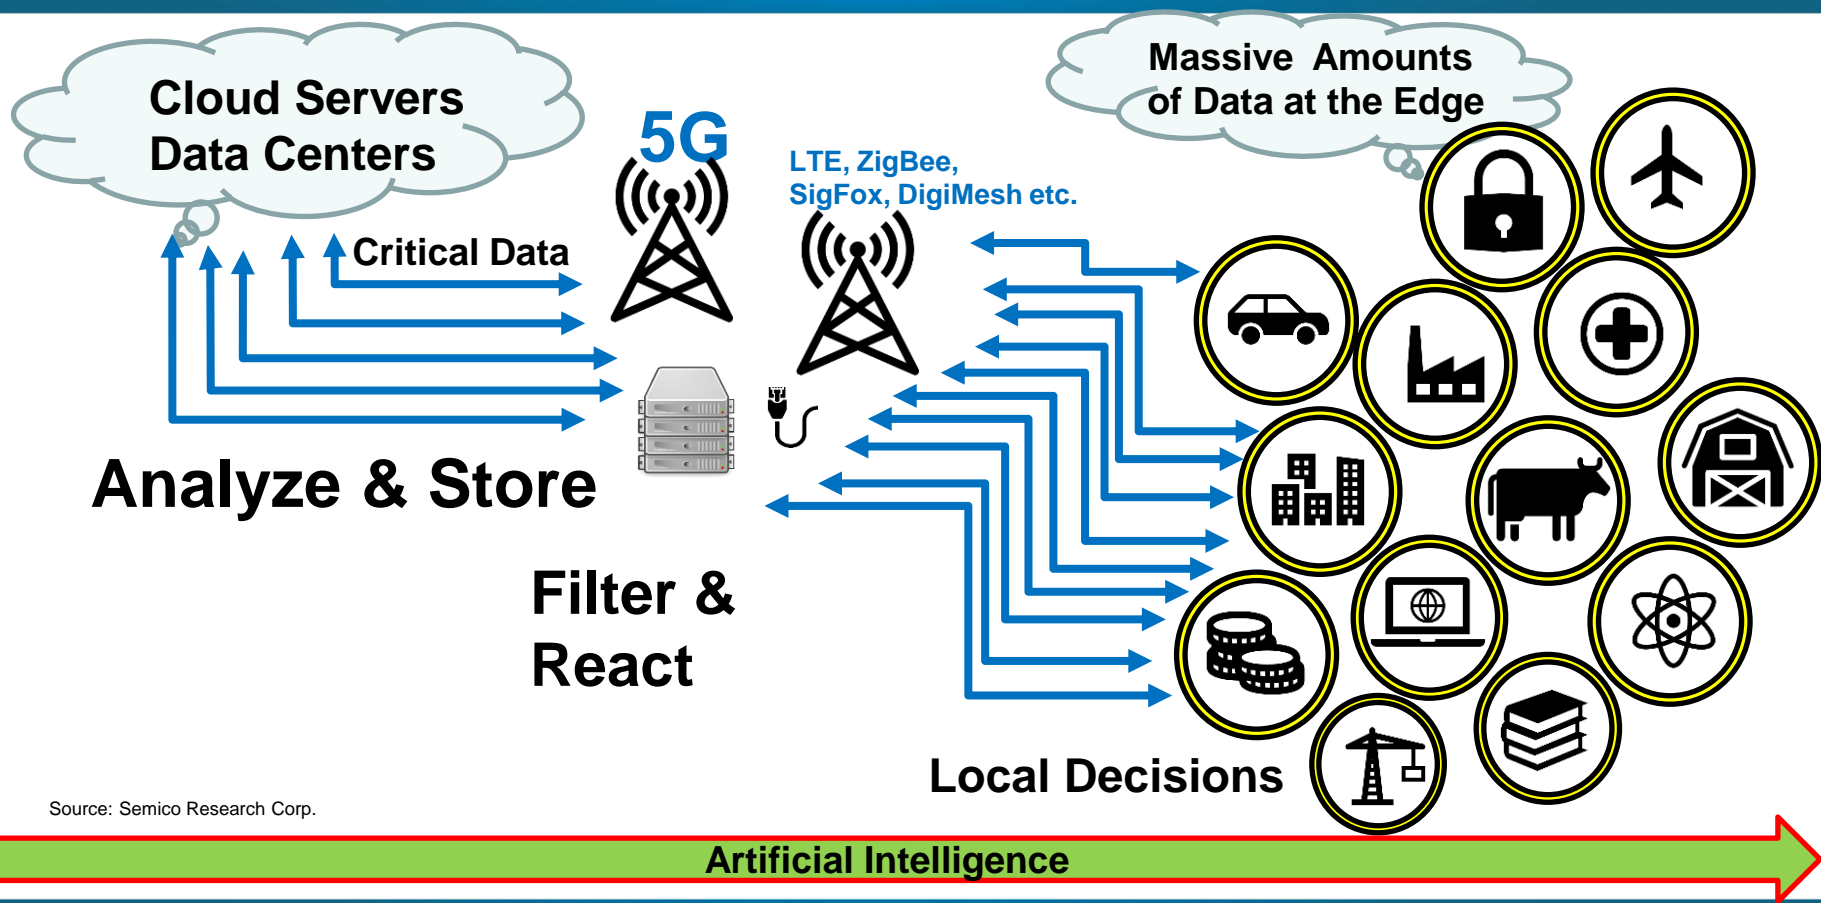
Cloud Servers
Data Centers

5G

LTE, ZigBee,
SigFox, DigiMesh etc.

Massive Amounts
of Data at the Edge

Critical Data

Analyze & Store

Filter &
React

Local Decisions

Source: Semico Research Corp.

Artificial Intelligence